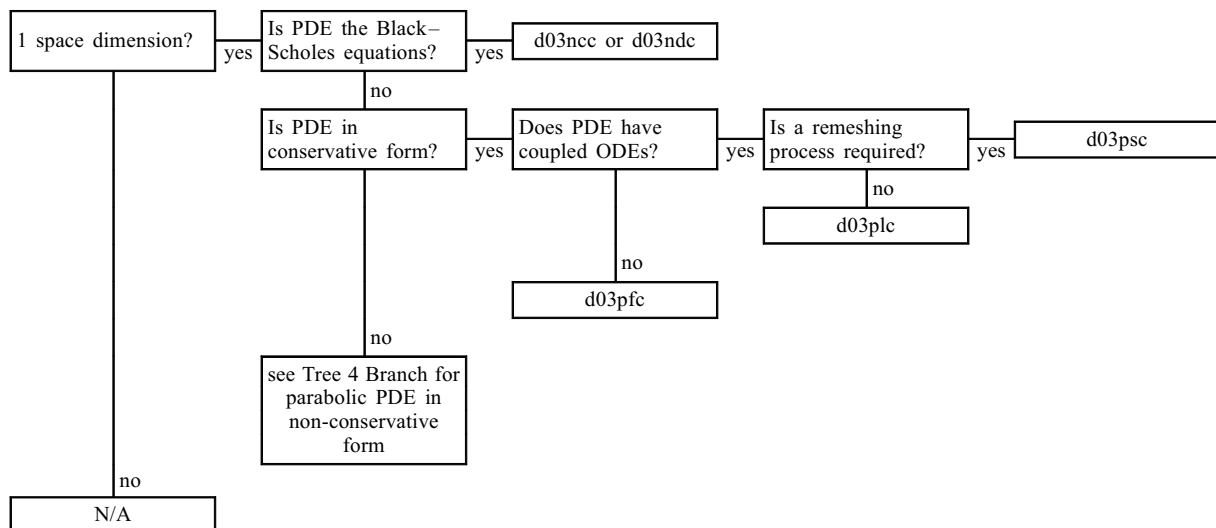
1 space dimension?

yes

Is PDE the Black–Scholes equations?

yes

d03ncc or d03ndc

no

Is PDE in conservative form?

yes

Does PDE have coupled ODEs?

yes

Is a remeshing process required?

yes

d03psc

no

d03plc

no

d03pfc

no

see Tree 4 Branch for parabolic PDE in non-conservative form

no

N/A